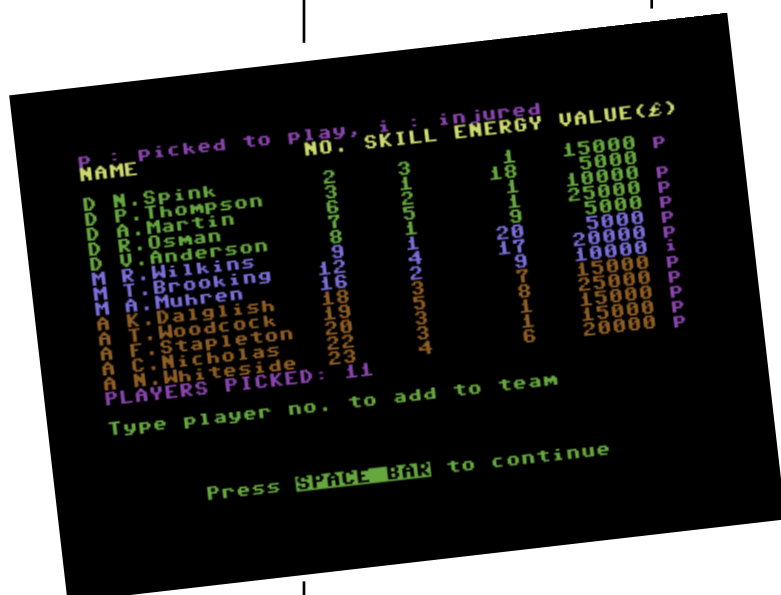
P : picked to play, i : injured
NAME NO. SKILL ENERGY VALUE(£)

| | NAME | NO. | SKILL | ENERGY | VALUE(£) | |
|---|---|---|---|---|---|---|
| | | | 3 | 1 | 15000 | P |
| | | | | 18 | 5000 | |
| D | N.Spink | 2 | 1 | 1 | 10000 | P |
| D | P.Thompson | 3 | 2 | 1 | 25000 | P |
| D | A.Martin | 6 | 5 | 9 | 5000 | P |
| D | R.Osman | 7 | 1 | 20 | 5000 | P |
| D | V.Anderson | 8 | 1 | 17 | 20000 | P |
| M | R.Wilkins | 9 | 4 | 9 | 10000 | i |
| M | T.Brooking | 12 | 2 | 7 | 15000 | P |
| M | A.Muhren | 16 | 3 | 8 | 25000 | P |
| A | K.Dalglish | 18 | 5 | 1 | 15000 | P |
| A | T.Woodcock | 19 | 3 | 1 | 15000 | P |
| A | F.Stapleton | 20 | 3 | 6 | 20000 | P |
| A | C.Nicholas | 22 | 4 | | | |
| A | N.Whiteside | 23 | | | | |

PLAYERS PICKED: 11

Type player no. to add to team

Press SPACE BAR to continue